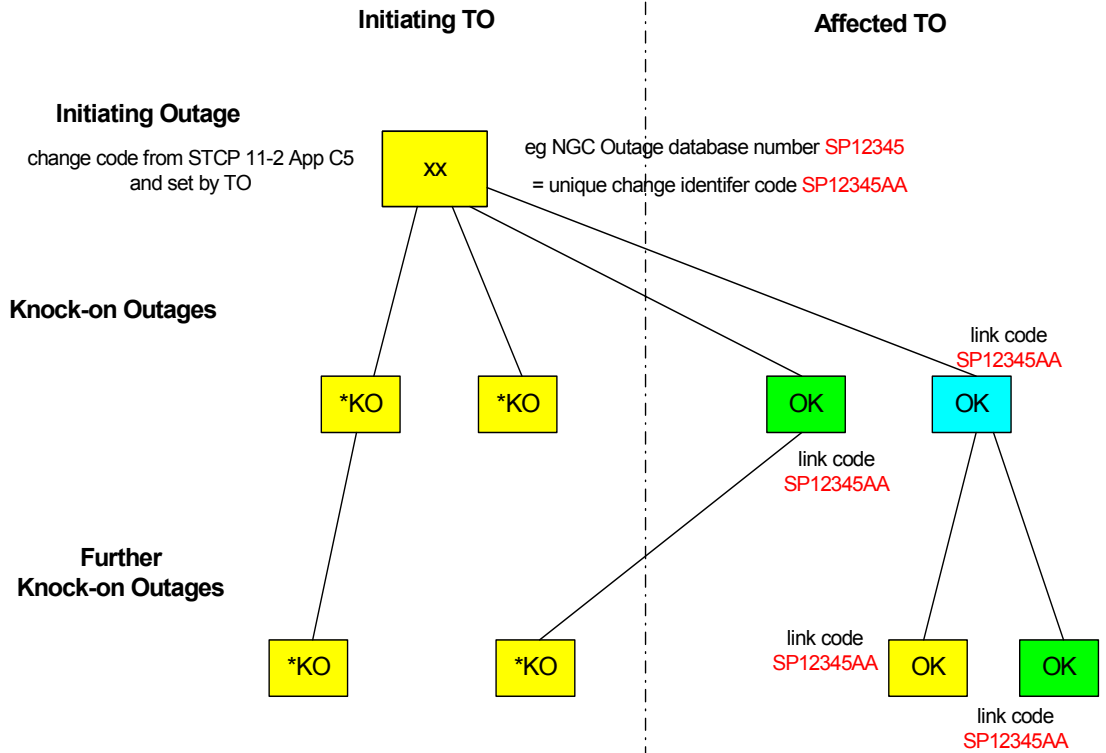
Initiating TO

Affected TO

Initiating Outage

change code from STCP 11-2 App C5 and set by TO

xx

eg NGC Outage database number SP12345

= unique change identifer code SP12345AA

Knock-on Outages

link code SP12345AA

*KO

*KO

OK

OK

link code SP12345AA

Further Knock-on Outages

link code SP12345AA

*KO

*KO

OK

OK

link code SP12345AA